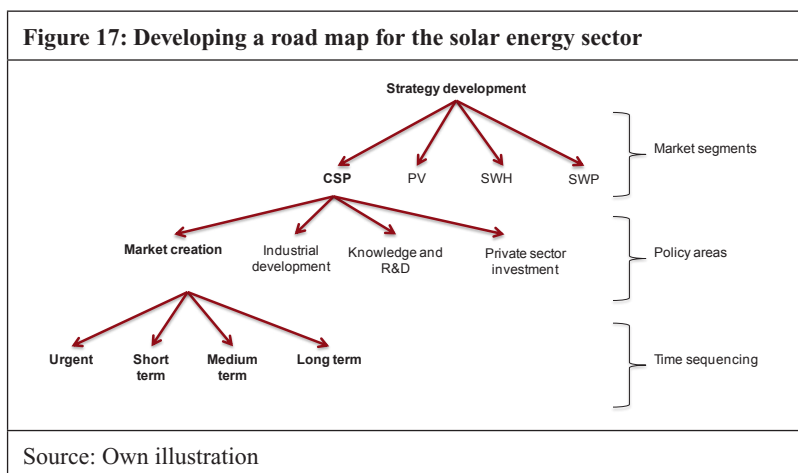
Figure 17: Developing a road map for the solar energy sector

Strategy development

CSP PV SWH SWP

Market segments

Market creation

Industrial development

Knowledge and R&D

Private sector investment

Policy areas

Urgent

Short term

Medium term

Long term

Time sequencing

Source: Own illustration